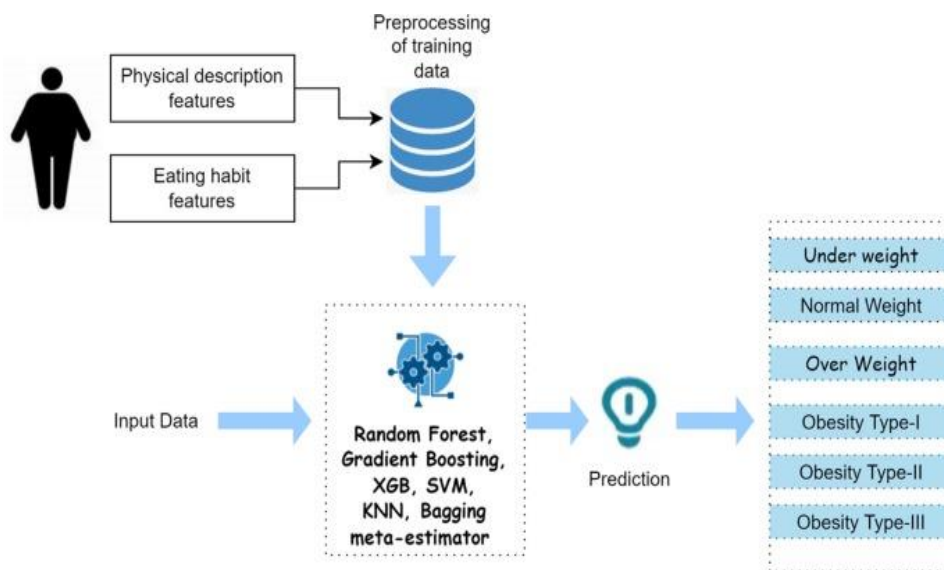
Physical description features

Eating habit features

Preprocessing of training data

Input Data

Random Forest, Gradient Boosting, XGB, SVM, KNN, Bagging meta-estimator

Prediction

Under weight

Normal Weight

Over Weight

Obesity Type-I

Obesity Type-II

Obesity Type-III